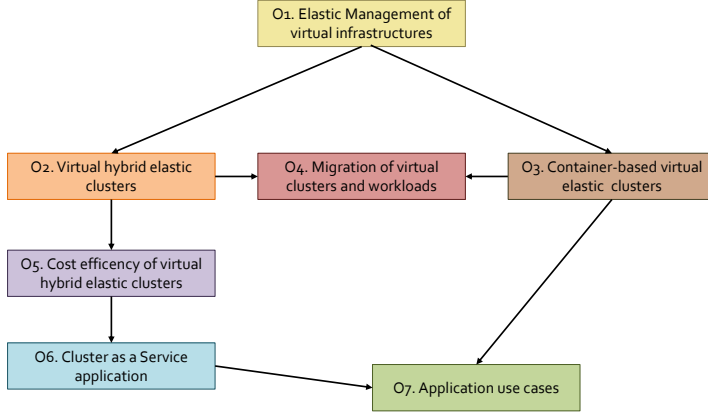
O1. Elastic Management of virtual infrastructures

O2. Virtual hybrid elastic clusters

O4. Migration of virtual clusters and workloads

O3. Container-based virtual elastic clusters

O5. Cost efficency of virtual hybrid elastic clusters

O6. Cluster as a Service application

O7. Application use cases